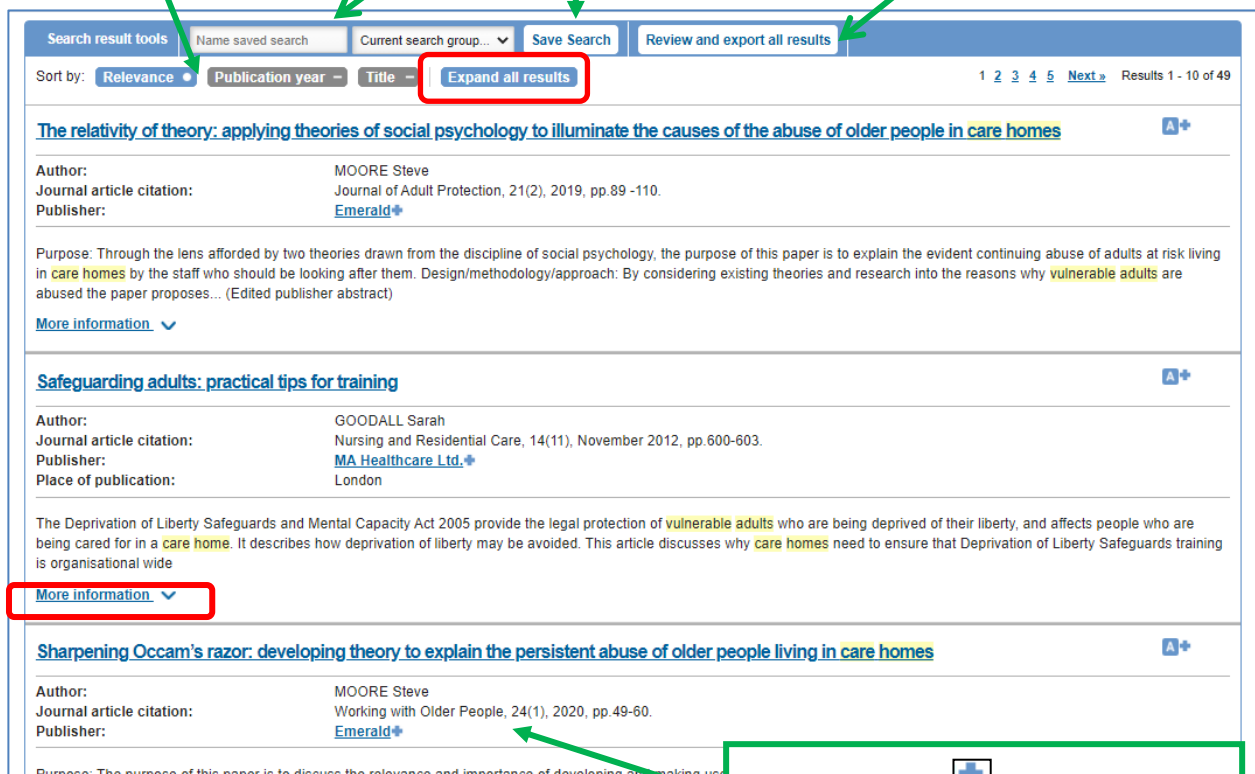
Search result tools Name saved search Current search group... Save Search Review and export all results

Sort by: Relevance Publication year Title Expand all results

1 2 3 4 5 Next » Results 1 - 10 of 49

The relativity of theory: applying theories of social psychology to illuminate the causes of the abuse of older people in care homes

A+

| | |
|---|---|
| Author: | MOORE Steve |
| Journal article citation: | Journal of Adult Protection, 21(2), 2019, pp.89 -110. |
| Publisher: | Emerald |

Purpose: Through the lens afforded by two theories drawn from the discipline of social psychology, the purpose of this paper is to explain the evident continuing abuse of adults at risk living in care homes by the staff who should be looking after them. Design/methodology/approach: By considering existing theories and research into the reasons why vulnerable adults are abused the paper proposes... (Edited publisher abstract)

More information

Safeguarding adults: practical tips for training

A+

| | |
|---|---|
| Author: | GOODALL Sarah |
| Journal article citation: | Nursing and Residential Care, 14(11), November 2012, pp.600-603. |
| Publisher: | MA Healthcare Ltd. |
| Place of publication: | London |

The Deprivation of Liberty Safeguards and Mental Capacity Act 2005 provide the legal protection of vulnerable adults who are being deprived of their liberty, and affects people who are being cared for in a care home. It describes how deprivation of liberty may be avoided. This article discusses why care homes need to ensure that Deprivation of Liberty Safeguards training is organisational wide

More information

Sharpening Occam's razor: developing theory to explain the persistent abuse of older people living in care homes

A+

| | |
|---|---|
| Author: | MOORE Steve |
| Journal article citation: | Working with Older People, 24(1), 2020, pp.49-60. |
| Publisher: | Emerald |

Purpose: The purpose of this paper is to discuss the relevance and importance of developing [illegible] making use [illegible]